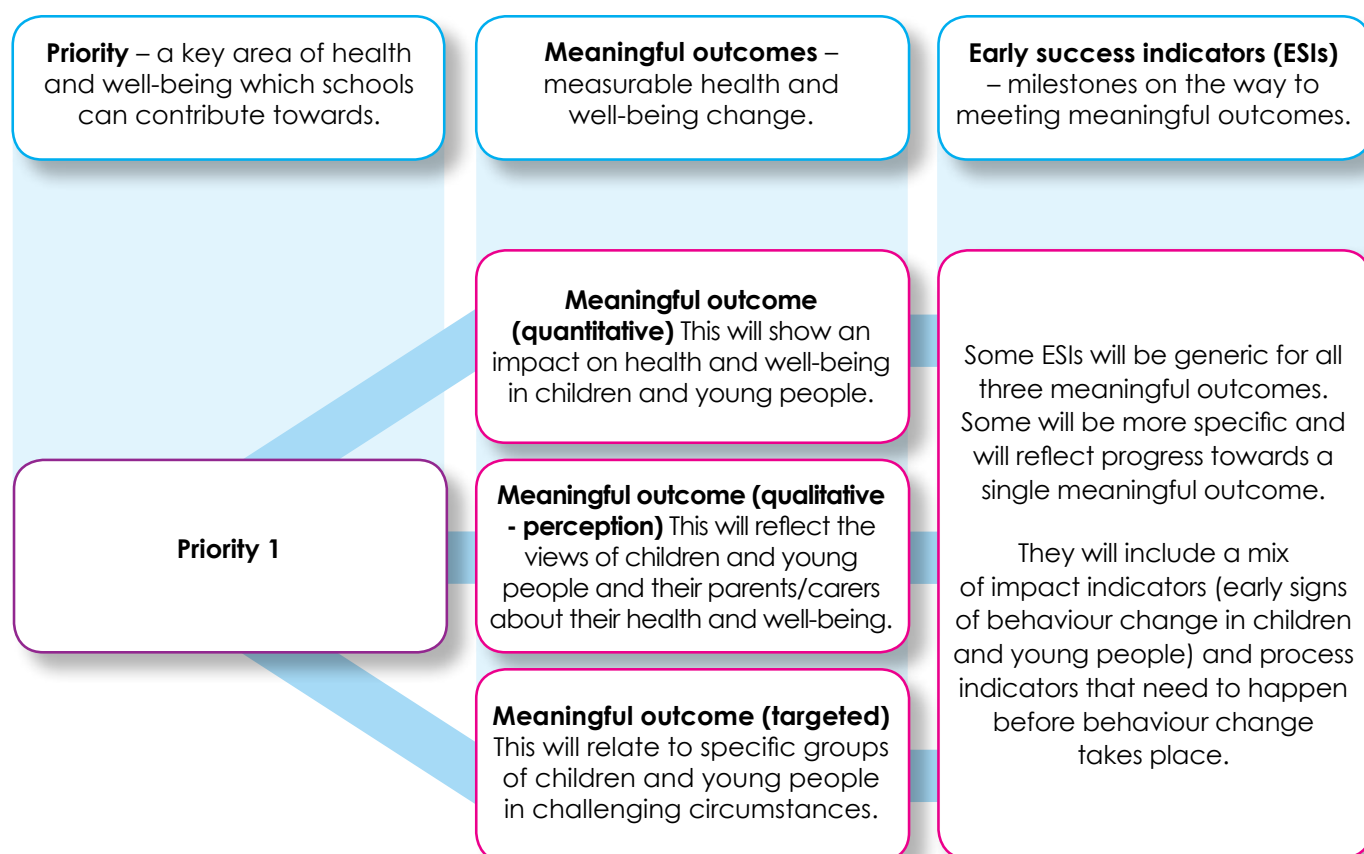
**Priority** – a key area of health and well-being which schools can contribute towards.

**Meaningful outcomes** – measurable health and well-being change.

**Early success indicators (ESIs)** – milestones on the way to meeting meaningful outcomes.

**Priority 1**

**Meaningful outcome (quantitative)** This will show an impact on health and well-being in children and young people.

**Meaningful outcome (qualitative - perception)** This will reflect the views of children and young people and their parents/carers about their health and well-being.

**Meaningful outcome (targeted)** This will relate to specific groups of children and young people in challenging circumstances.

Some ESIs will be generic for all three meaningful outcomes. Some will be more specific and will reflect progress towards a single meaningful outcome.

They will include a mix of impact indicators (early signs of behaviour change in children and young people) and process indicators that need to happen before behaviour change takes place.